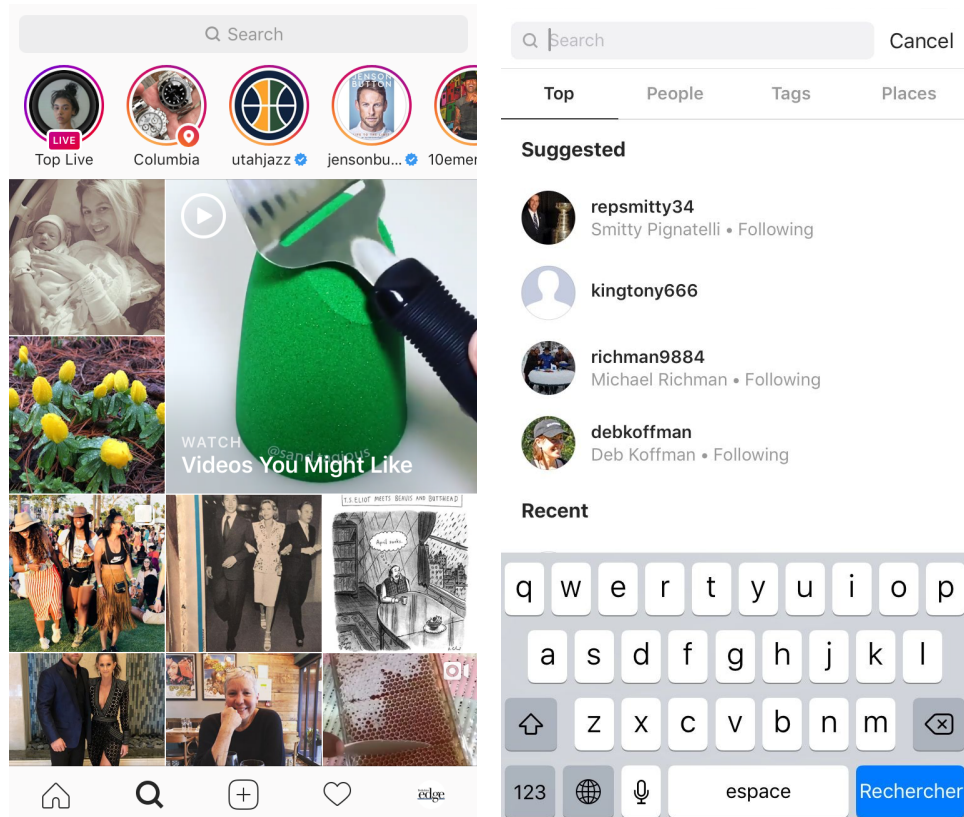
Search

LIVE
Top Live
Columbia
utahjazz
jensonbu...
10emer

JENSON BUTTON

WATCH
Videos You Might Like
@sandlicious

T.S. ELIOT MEETS BEAVIS AND BUTTHEAD
April sucks.

edge

Search
Cancel

Top
People
Tags
Places

Suggested

repsmitty34
Smitty Pignatelli • Following

kingtony666

richman9884
Michael Richman • Following

debkoffman
Deb Koffman • Following

Recent

q w e r t y u i o p
a s d f g h j k l
z x c v b n m
123
espace
Rechercher